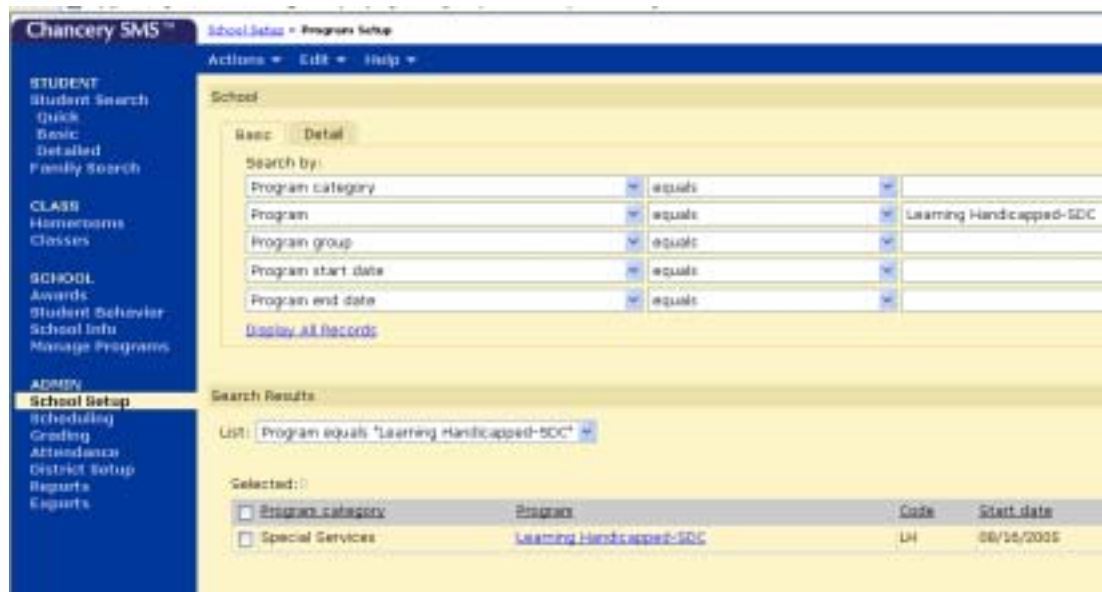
Chancery SMS™

School Setup > Program Setup

Actions ▾ Edit ▾ Help ▾

STUDENT
Student Search
Quick
Basic
Detailed
Family Search

CLASS
Homerooms
Classes

SCHOOL
Awards
Student Behavior
School Info
Manage Programs

ADMIN
School Setup
Scheduling
Grading
Attendance
District Setup
Reports
Exports

School

Basic Detail

Search by:

| | | |
|---|---|---|
| Program category | equals | |
| Program | equals | Learning Handicapped-SDC |
| Program group | equals | |
| Program start date | equals | |
| Program end date | equals | |

Display All Records

Search Results

List: Program equals "Learning Handicapped-SDC"

Selected: 0

| Program category | Program | Code | Start date |
|---|---|---|---|
| Special Services | Learning Handicapped-SDC | LH | 08/16/2005 |